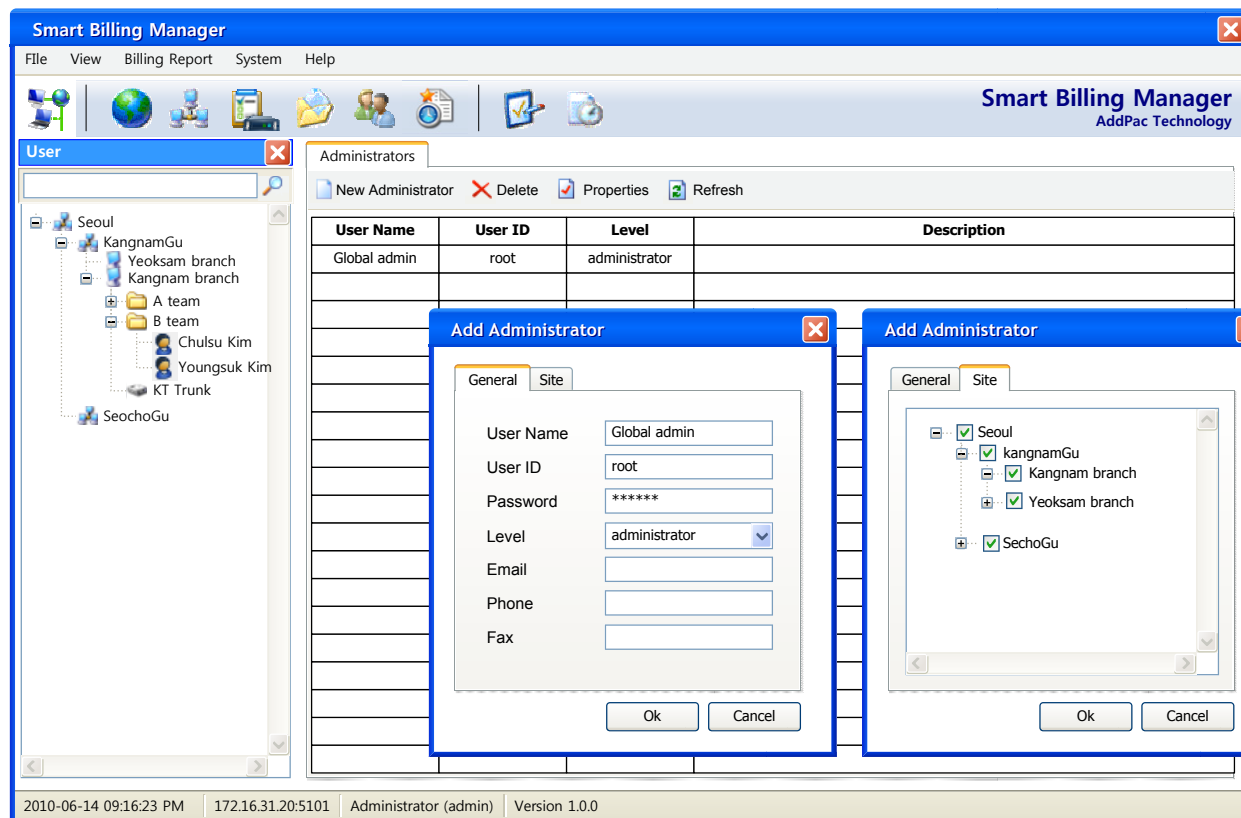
Smart Billing Manager

FIle View Billing Report System Help

Smart Billing Manager
AddPac Technology

User

Seoul
KangnamGu
Yeoksam branch
Kangnam branch
A team
B team
Chulsu Kim
Youngsuk Kim
KT Trunk
SeochoGu

Administrators

New Administrator Delete Properties Refresh

| User Name | User ID | Level | Description |
|---|---|---|---|
| Global admin | root | administrator | |

Add Administrator

General Site

User Name Global admin
User ID root
Password ******
Level administrator
Email
Phone
Fax

Ok Cancel

Add Administrator

General Site

Seoul
kangnamGu
Kangnam branch
Yeoksam branch
SechoGu

Ok Cancel

2010-06-14 09:16:23 PM | 172.16.31.20:5101 | Administrator (admin) | Version 1.0.0